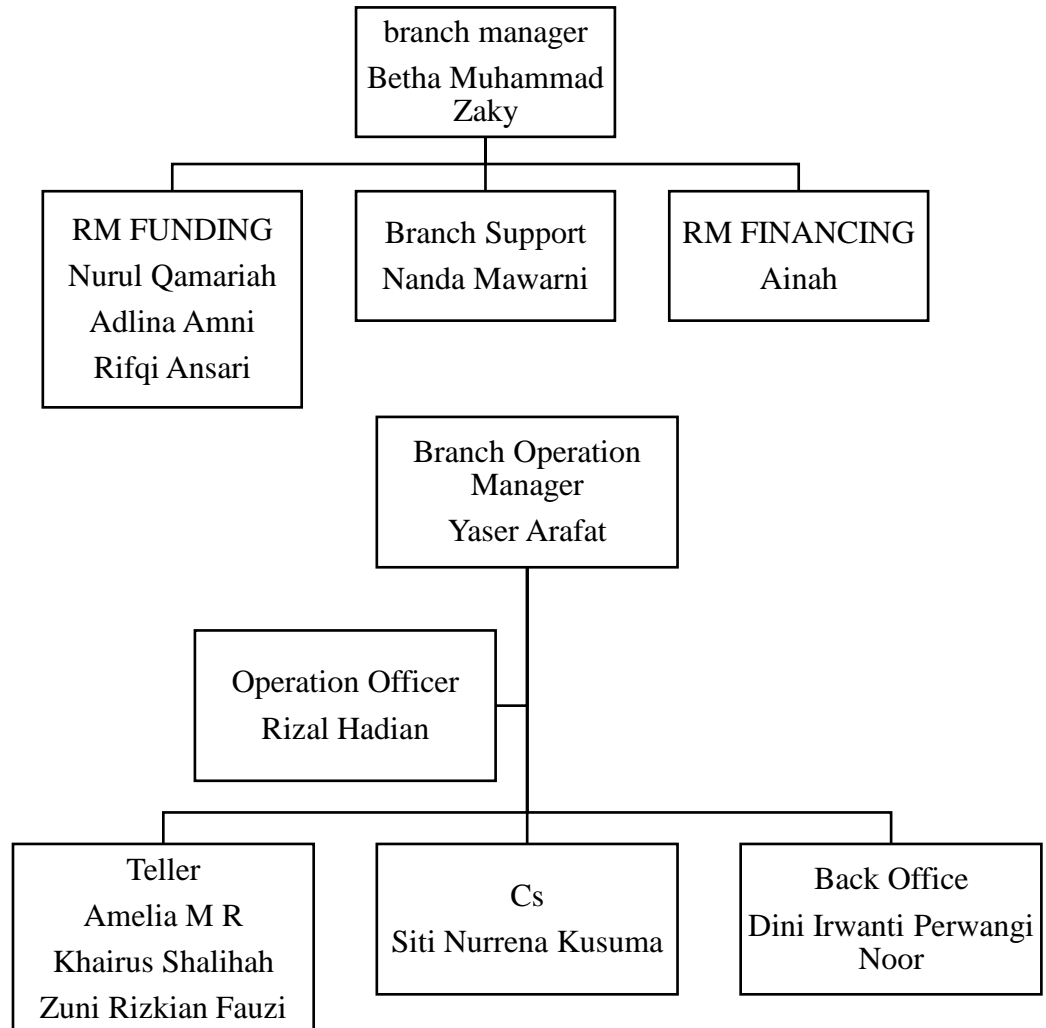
branch manager
Betha Muhammad Zaky

RM FUNDING
Nurul Qamariah
Adlina Amni
Rifqi Ansari

Branch Support
Nanda Mawarni

RM FINANCING
Ainah

Branch Operation Manager
Yaser Arafat

Operation Officer
Rizal Hadian

Teller
Amelia M R
Khairus Shalihah
Zuni Rizkian Fauzi

Cs
Siti Nurrena Kusuma

Back Office
Dini Irwanti Perwangi Noor